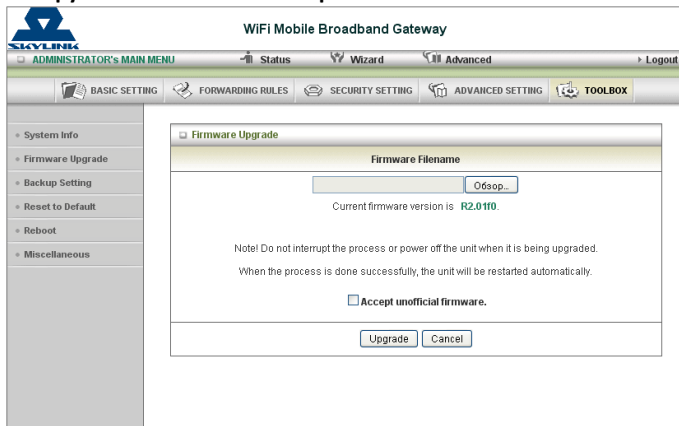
SKYLINK

WiFi Mobile Broadband Gateway

ADMINISTRATOR's MAIN MENU Status Wizard Advanced Logout

BASIC SETTING FORWARDING RULES SECURITY SETTING ADVANCED SETTING TOOLBOX

System Info
Firmware Upgrade
Backup Setting
Reset to Default
Reboot
Miscellaneous

Firmware Upgrade

Firmware Filename

Обзор...

Current firmware version is R2.01f0.

Note! Do not interrupt the process or power off the unit when it is being upgraded.

When the process is done successfully, the unit will be restarted automatically.

Accept unofficial firmware.

Upgrade Cancel